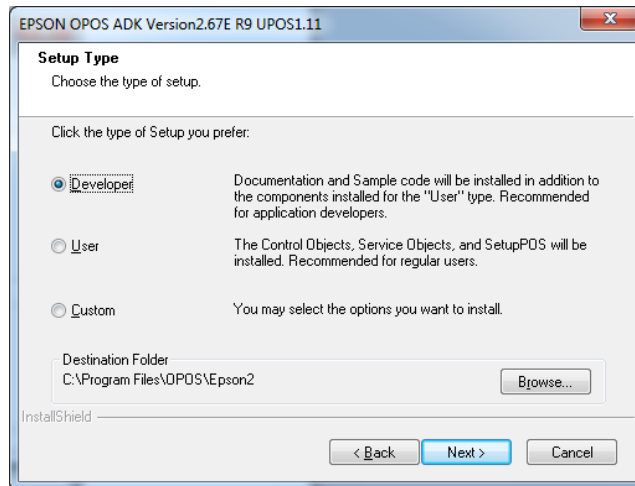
EPSON OPOS ADK Version2.67E R9 UPOS1.11

Setup Type

Choose the type of setup.

Click the type of Setup you prefer:

Developer

Documentation and Sample code will be installed in addition to the components installed for the "User" type. Recommended for application developers.

User

The Control Objects, Service Objects, and SetupPOS will be installed. Recommended for regular users.

Custom

You may select the options you want to install.

Destination Folder

C:\Program Files\OPOS\Epson2

Browse...

InstallShield

< Back

Next >

Cancel